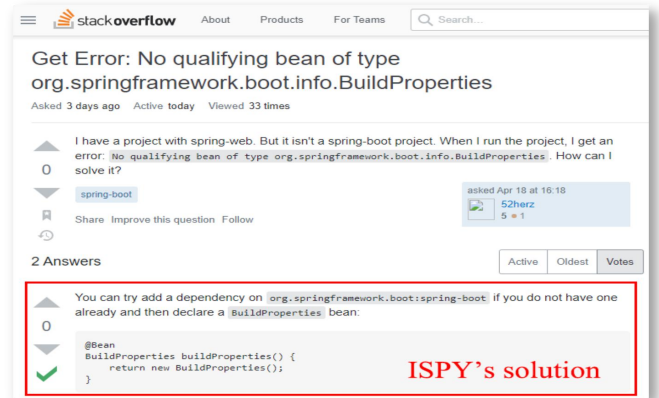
stackoverflow About Products For Teams Search...

Get Error: No qualifying bean of type org.springframework.boot.info.BuildProperties

Asked 3 days ago Active today Viewed 33 times

I have a project with spring-web. But it isn't a spring-boot project. When I run the project, I get an error: No qualifying bean of type org.springframework.boot.info.BuildProperties. How can I solve it?

0

spring-boot

Share Improve this question Follow

asked Apr 18 at 16:18
52herz
5 ● 1

2 Answers

Active Oldest Votes

You can try add a dependency on org.springframework.boot:spring-boot if you do not have one already and then declare a BuildProperties bean:

0

```
@Bean
BuildProperties buildProperties() {
    return new BuildProperties();
}
```

ISPY's solution